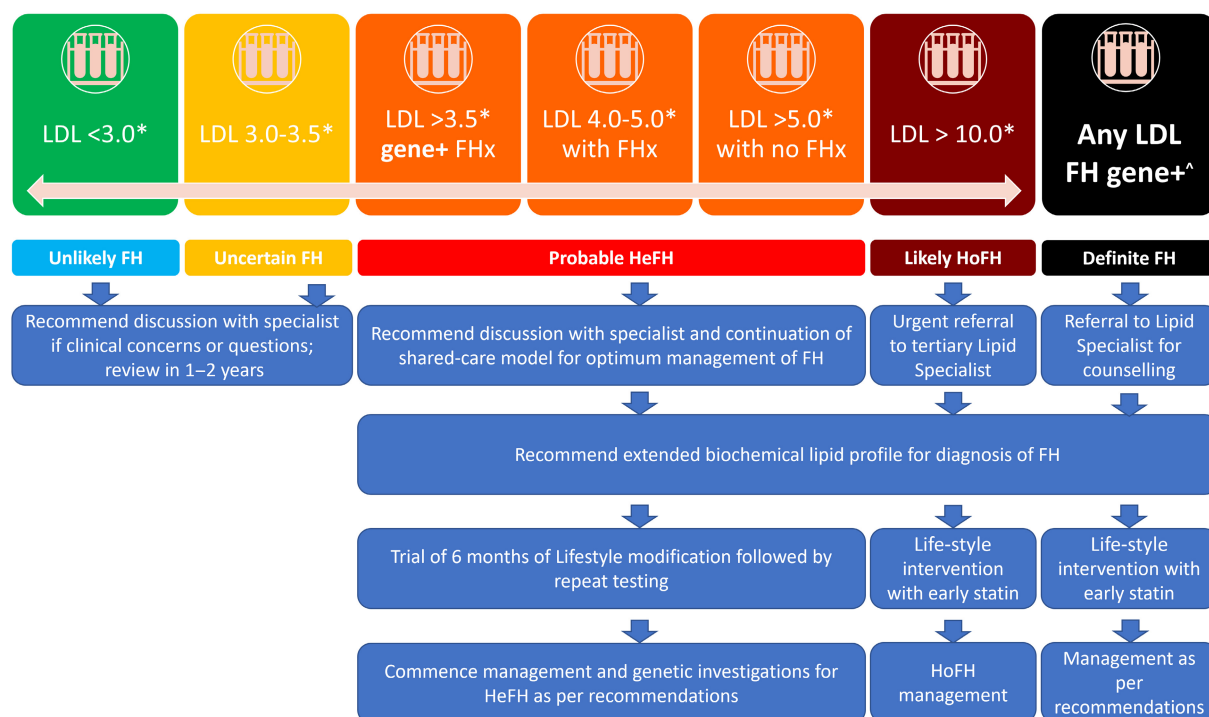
LDL <3.0*

LDL 3.0-3.5*

LDL >3.5* **gene+** FHx

LDL 4.0-5.0* with FHx

LDL >5.0* with no FHx

LDL > 10.0*

Any LDL FH gene+^

Unlikely FH

Uncertain FH

Probable HeFH

Likely HoFH

Definite FH

Recommend discussion with specialist if clinical concerns or questions; review in 1–2 years

Recommend discussion with specialist and continuation of shared-care model for optimum management of FH

Urgent referral to tertiary Lipid Specialist

Referral to Lipid Specialist for counselling

Recommend extended biochemical lipid profile for diagnosis of FH

Trial of 6 months of Lifestyle modification followed by repeat testing

Life-style intervention with early statin

Life-style intervention with early statin

Commence management and genetic investigations for HeFH as per recommendations

HoFH management

Management as per recommendations